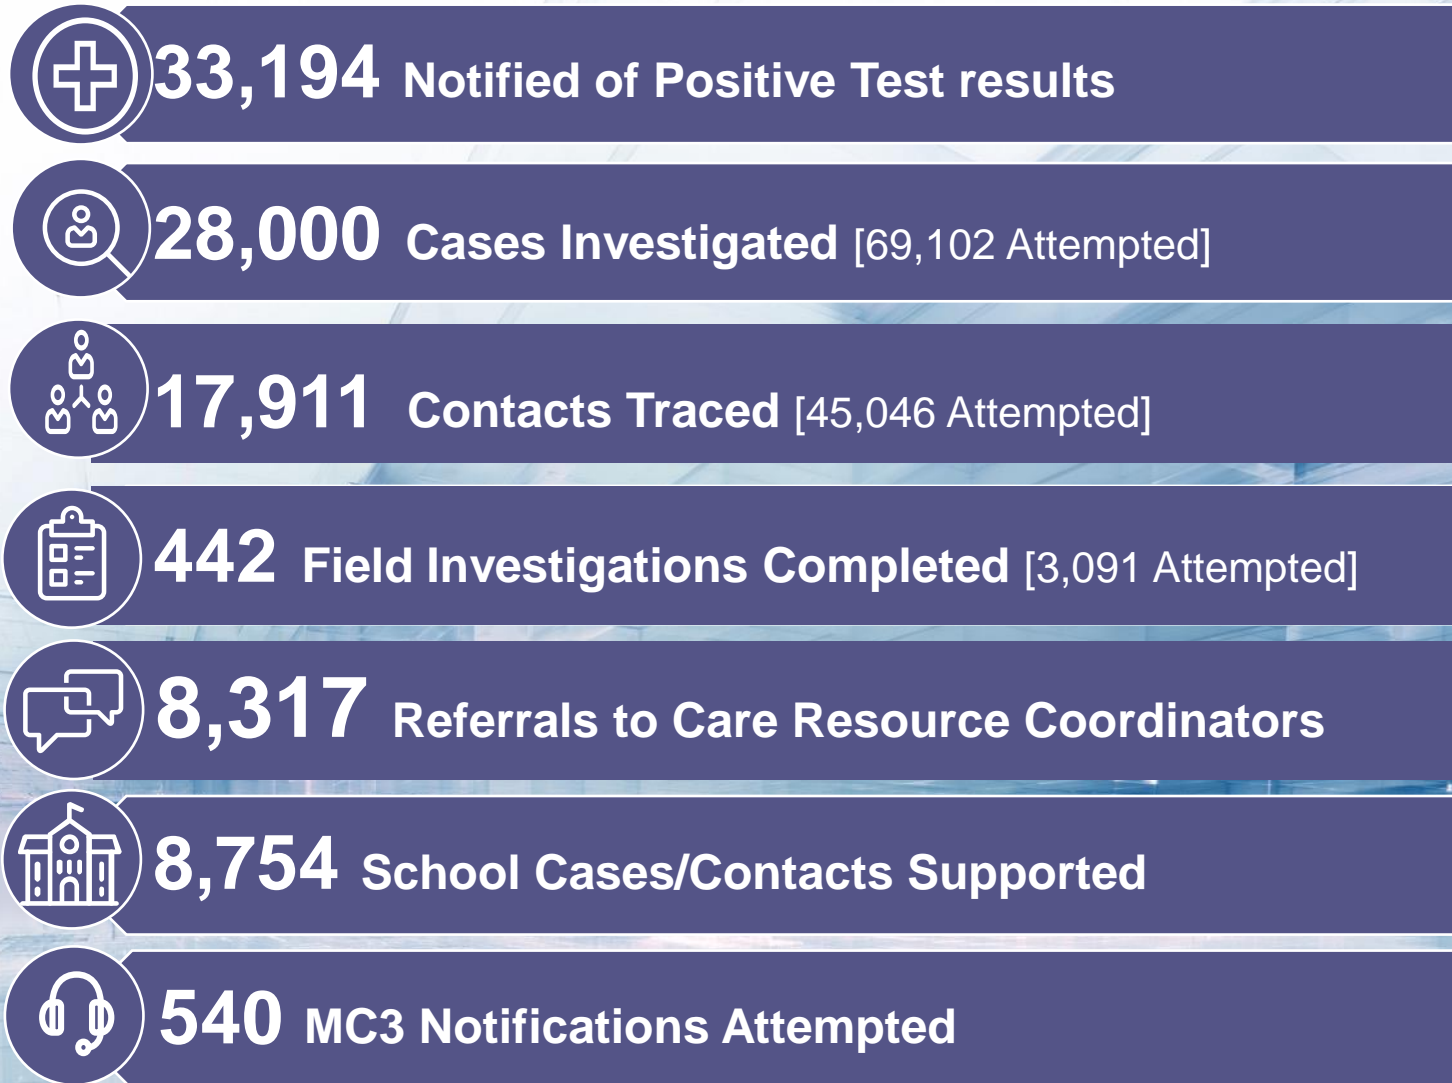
33,194 Notified of Positive Test results

28,000 Cases Investigated [69,102 Attempted]

17,911 Contacts Traced [45,046 Attempted]

442 Field Investigations Completed [3,091 Attempted]

8,317 Referrals to Care Resource Coordinators

8,754 School Cases/Contacts Supported

540 MC3 Notifications Attempted